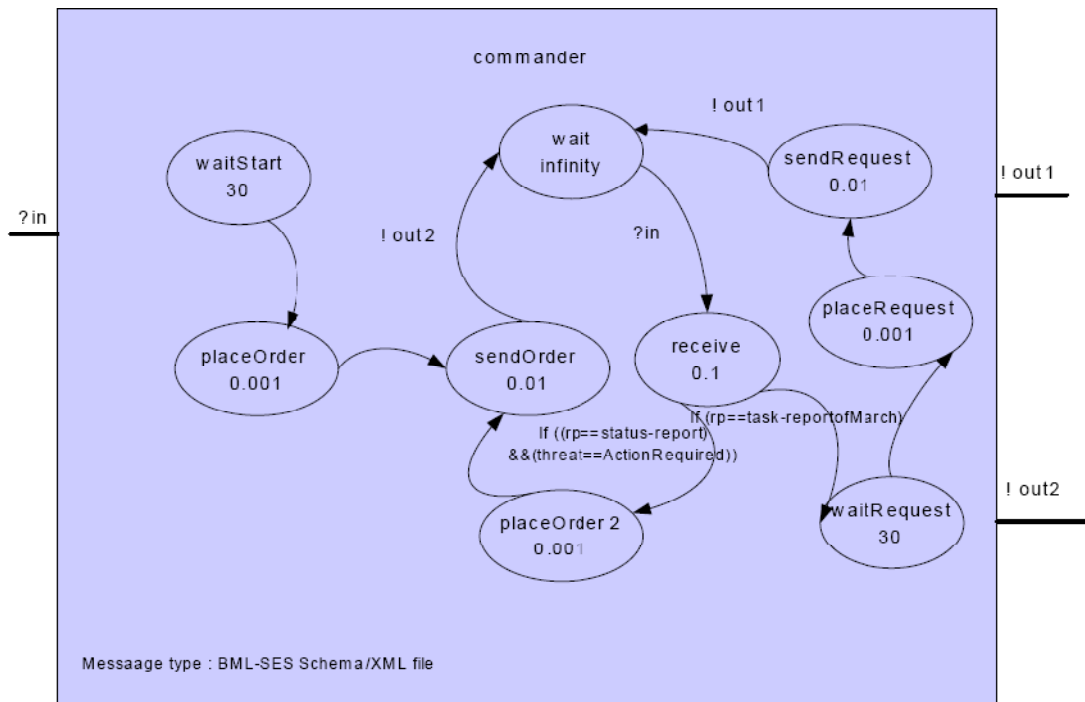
commander

! out1

wait infinity

waitStart 30

sendRequest 0.01

! out1

?in

! out2

?in

placeRequest 0.001

placeOrder 0.001

sendOrder 0.01

receive 0.1

If (rp==task-reportofMarch)

If ((rp==status-report) &&(threat==ActionRequired))

! out2

placeOrder 2 0.001

waitRequest 30

Messaage type : BML-SES Schema/XML file